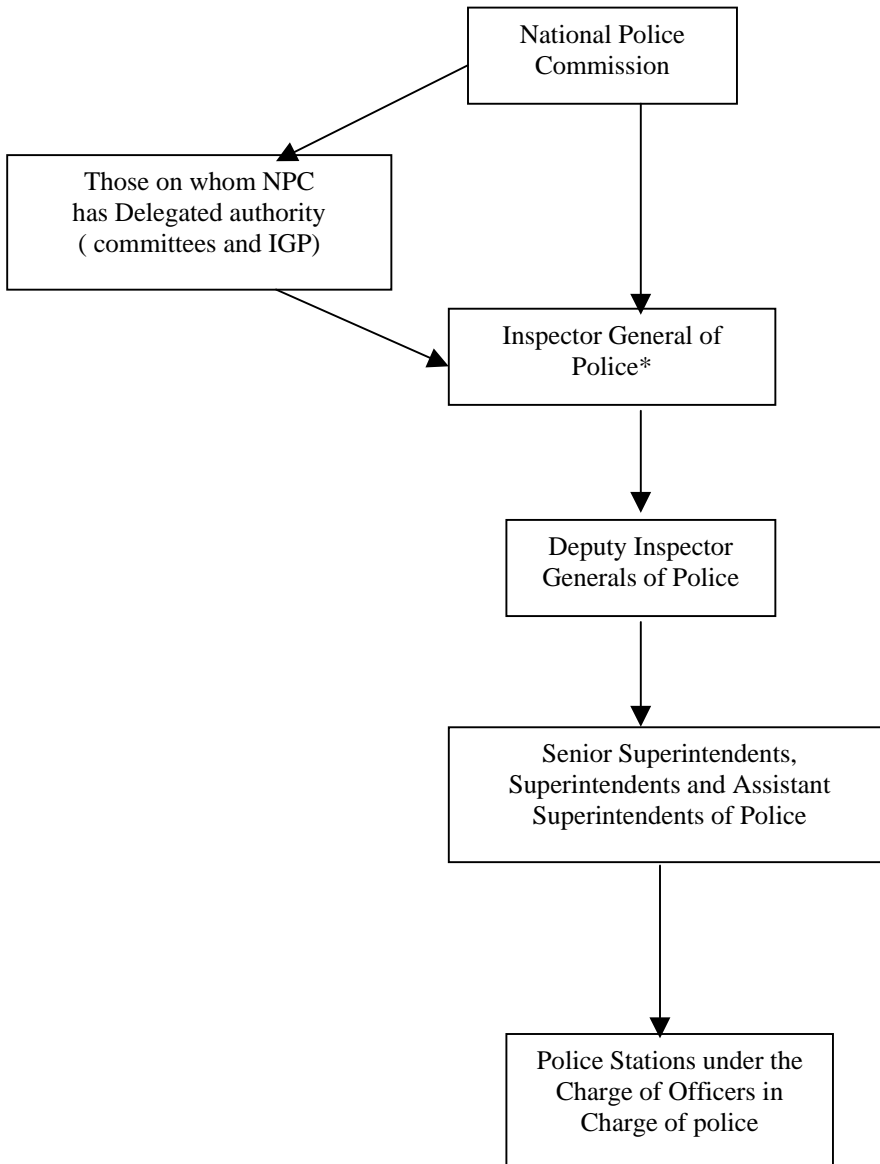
National Police Commission

Those on whom NPC has Delegated authority ( committees and IGP)

Inspector General of Police*

Deputy Inspector Generals of Police

Senior Superintendents, Superintendents and Assistant Superintendents of Police

Police Stations under the Charge of Officers in Charge of police